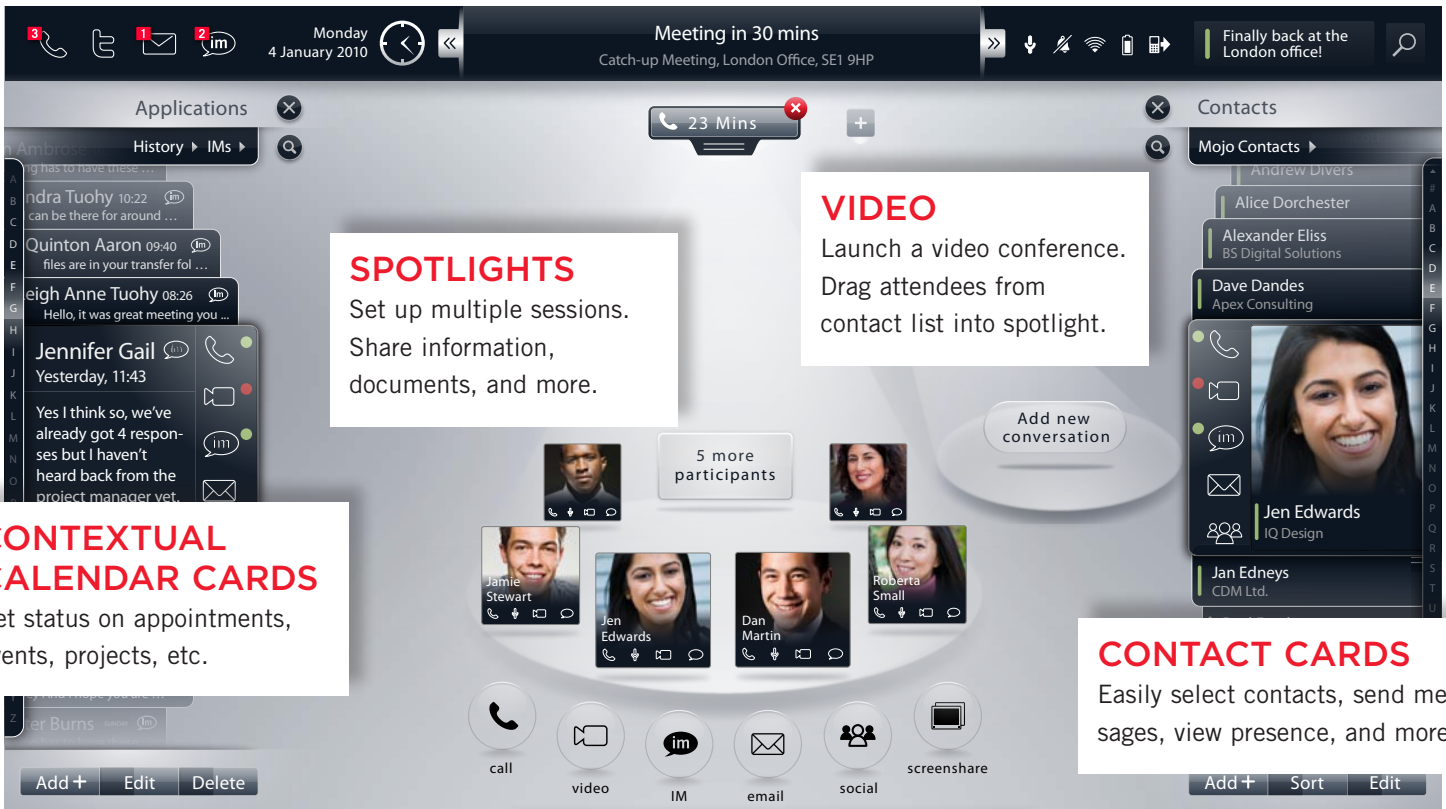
3 1 im 2 Monday 4 January 2010 « Meeting in 30 mins Catch-up Meeting, London Office, SE1 9HP » Finally back at the London office!

Applications
History ▸ IMs ▸
n Ambrose
g has to have these ...
ndra Tuohy 10:22
can be there for around ...
Quinton Aaron 09:40
files are in your transfer fol ...
eigh Anne Tuohy 08:26
Hello, it was great meeting you ...
Jennifer Gail
Yesterday, 11:43
Yes I think so, we've already got 4 responses but I haven't heard back from the project manager yet.
er Burns
A B C D E F G H I J K L M N Z

23 Mins
+

Contacts
Mojo Contacts ▸
Andrew Divers
Alice Dorchester
Alexander Eliss
BS Digital Solutions
Dave Dandes
Apex Consulting
Jen Edwards
IQ Design
Jan Edneys
CDM Ltd.
A # A B C D E F G H I J K L M N O P Q R S T U

VIDEO
Launch a video conference. Drag attendees from contact list into spotlight.

SPOTLIGHTS
Set up multiple sessions. Share information, documents, and more.

Add new conversation

5 more participants
Jamie Stewart
Jen Edwards
Dan Martin
Roberta Small

CONTEXTUAL
ALENDAR CARDS
et status on appointments, ents, projects, etc.

CONTACT CARDS
Easily select contacts, send me sages, view presence, and more

im
call video IM email social screenshare

Add + Edit Delete
Add + Sort Edit